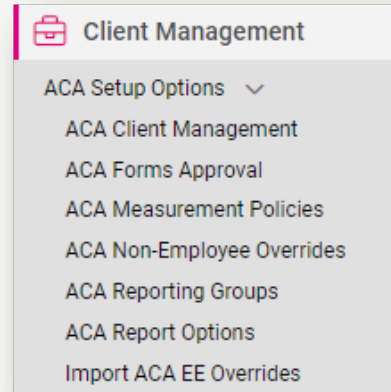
Client Management

ACA Setup Options

ACA Client Management

ACA Forms Approval

ACA Measurement Policies

ACA Non-Employee Overrides

ACA Reporting Groups

ACA Report Options

Import ACA EE Overrides